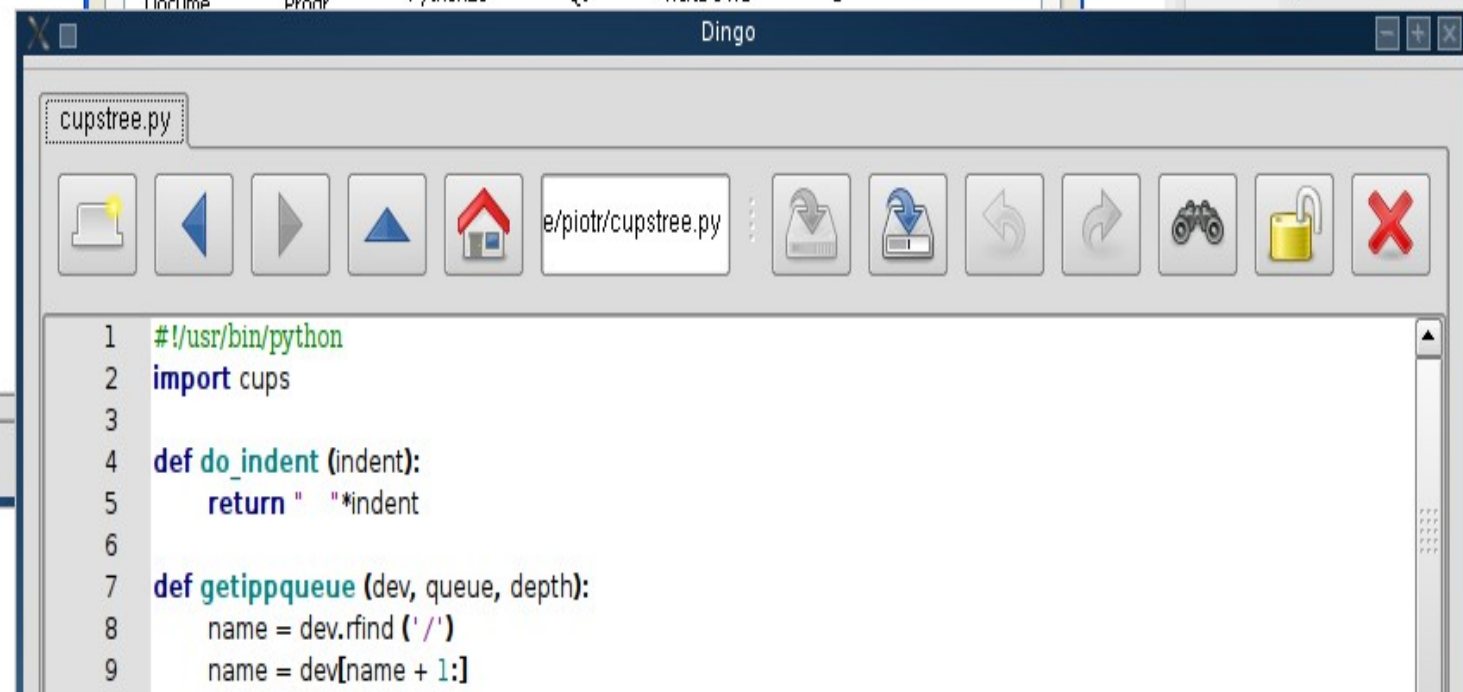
Dingo

cupstree.py

e/piotr/cupstree.py

1 #!/usr/bin/python
2 import cups
3
4 def do_indent (indent):
5 return "   "*indent
6
7 def getippqueue (dev, queue, depth):
8 name = dev.rfind ('/')
9 name = dev[name + 1:]